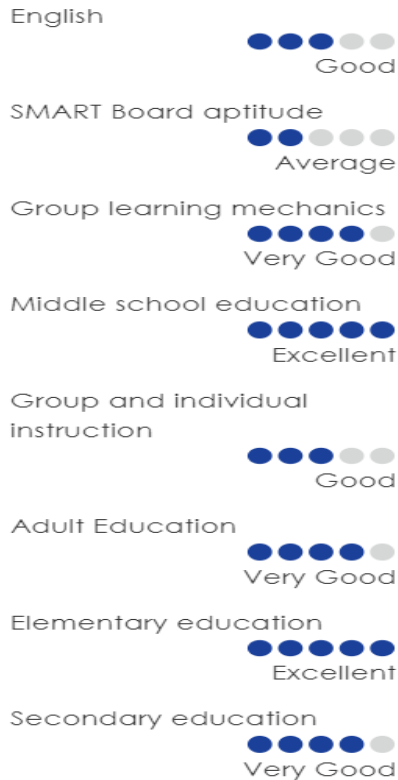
English

Good

SMART Board aptitude

Average

Group learning mechanics

Very Good

Middle school education

Excellent

Group and individual instruction

Good

Adult Education

Very Good

Elementary education

Excellent

Secondary education

Very Good